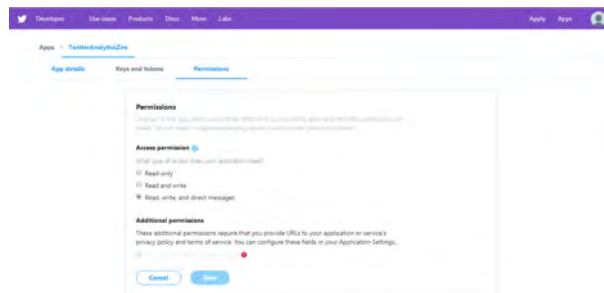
Developer Use cases Products Docs More Labs Apply Apps

Apps > TwitterAnalyticsZim

App details Keys and tokens Permissions

Permissions

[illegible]

Access permission

What type of access does your application need?

Read-only

Read and write

Read, write, and direct messages

Additional permissions

These additional permissions require that you provide URLs to your application or service's privacy policy and terms of service. You can configure these fields in your Application Settings.

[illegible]

Cancel Save